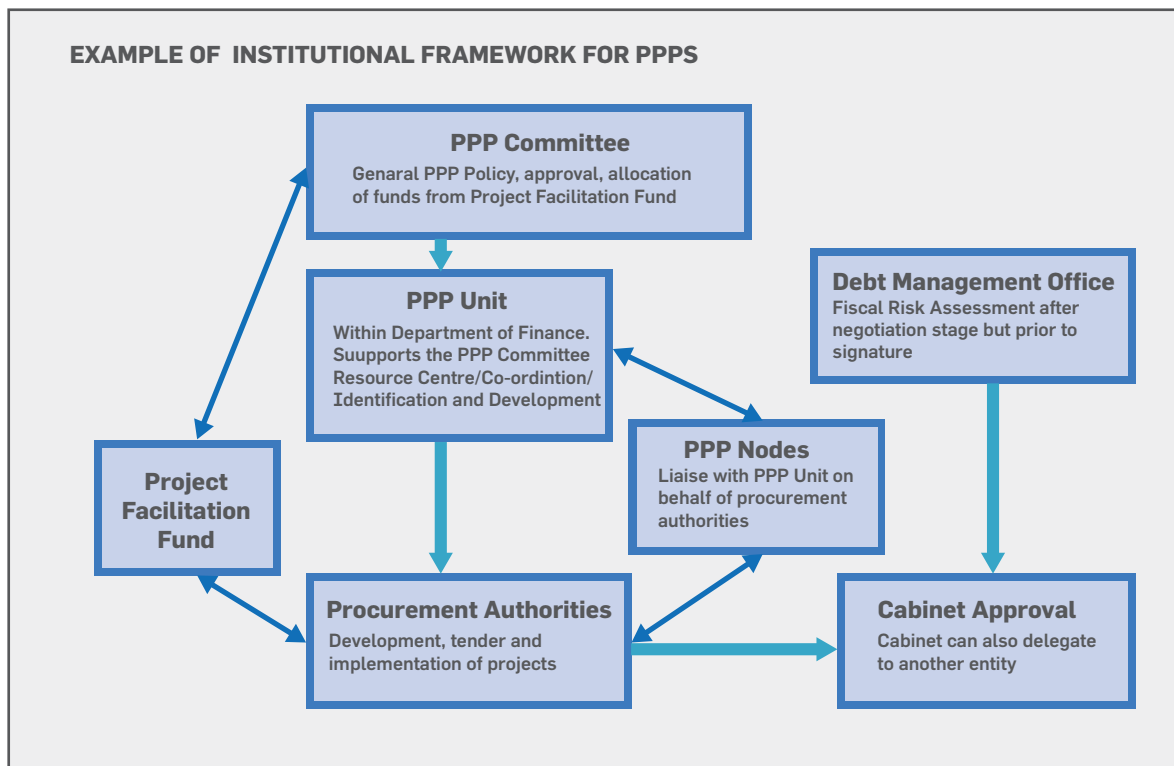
EXAMPLE OF INSTITUTIONAL FRAMEWORK FOR PPPS

PPP Committee
Genaral PPP Policy, approval, allocation of funds from Project Facilitation Fund

PPP Unit
Within Department of Finance. Suupports the PPP Committee Resource Centre/Co-ordintion/ Identification and Development

Debt Management Office
Fiscal Risk Assessment after negotiation stage but prior to signature

PPP Nodes
Liaise with PPP Unit on behalf of procurement authorities

Project Facilitation Fund

Procurement Authorities
Development, tender and implementation of projects

Cabinet Approval
Cabinet can also delegate to another entity